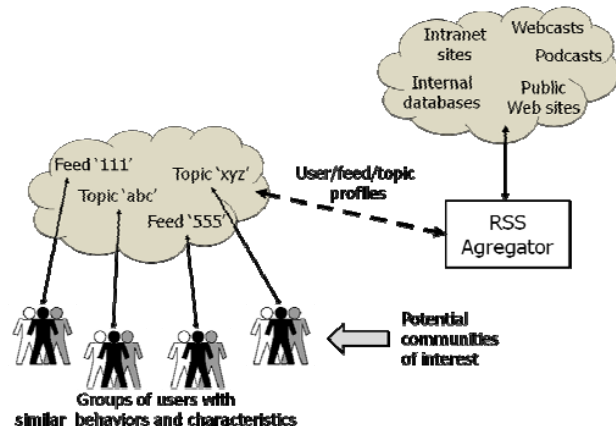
Intranet sites

Webcasts

Podcasts

Internal databases

Public Web sites

Feed '111'

Topic 'xyz'

Topic 'abc'

Feed '555'

User/feed/topic profiles

RSS Agregator

Potential communities of interest

Groups of users with similar behaviors and characteristics